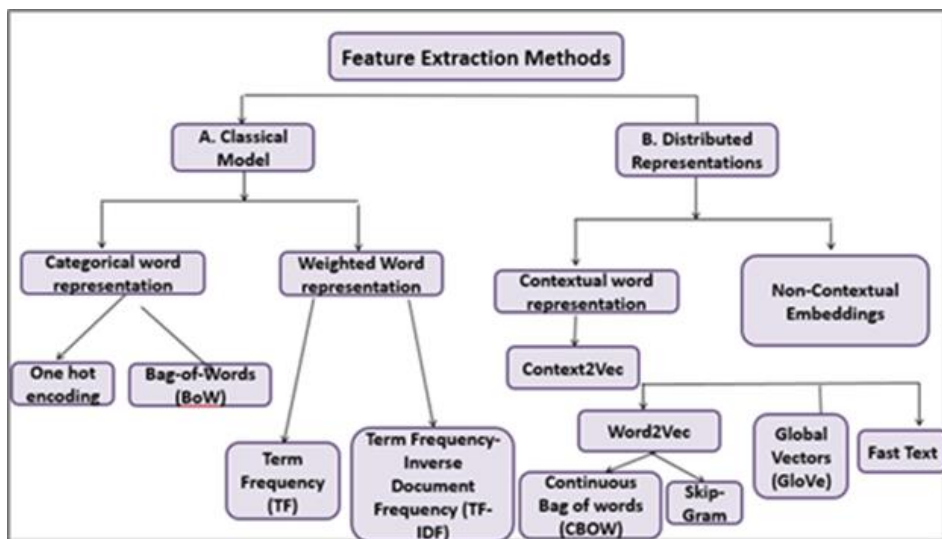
Feature Extraction Methods

A. Classical Model

B. Distributed Representations

Categorical word representation

Weighted Word representation

Contextual word representation

Non-Contextual Embeddings

One hot encoding

Bag-of-Words (BoW)

Context2Vec

Term Frequency (TF)

Term Frequency-Inverse Document Frequency (TF-IDF)

Word2Vec

Global Vectors (GloVe)

Fast Text

Continuous Bag of words (CBOW)

Skip-Gram